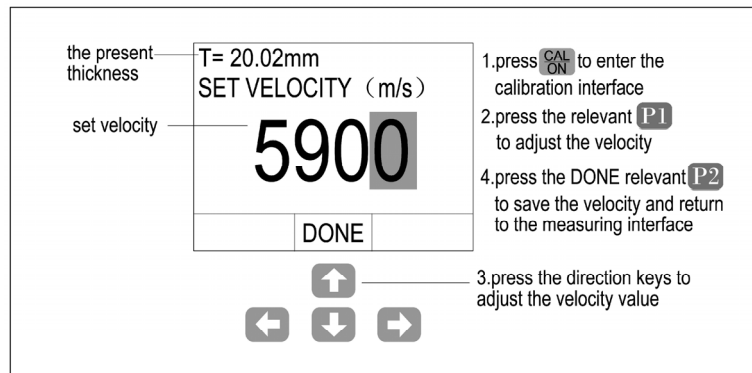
the present thickness

T= 20.02mm
SET VELOCITY（m/s）

set velocity

5900

DONE

1.press CAL ON to enter the calibration interface

2.press the relevant P1 to adjust the velocity

4.press the DONE relevant P2 to save the velocity and return to the measuring interface

3.press the direction keys to adjust the velocity value